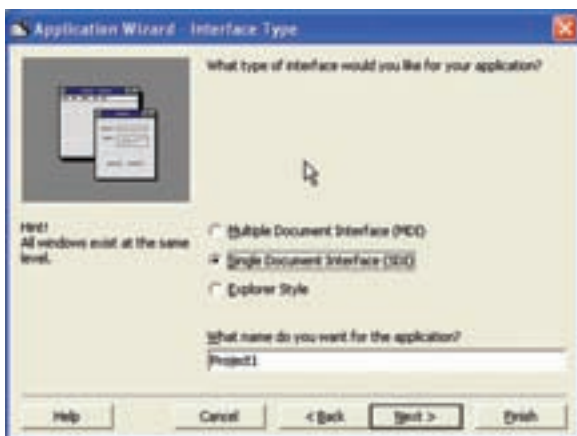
Application Wizard - Interface Type

What type of interface would you like for your application?

Hint!
All windows exist at the same level.

Multiple Document Interface (MDI)

Single Document Interface (SDI)

Explorer Style

What name do you want for the application?

Project1

Help

Cancel

< Back

Next >

Finish